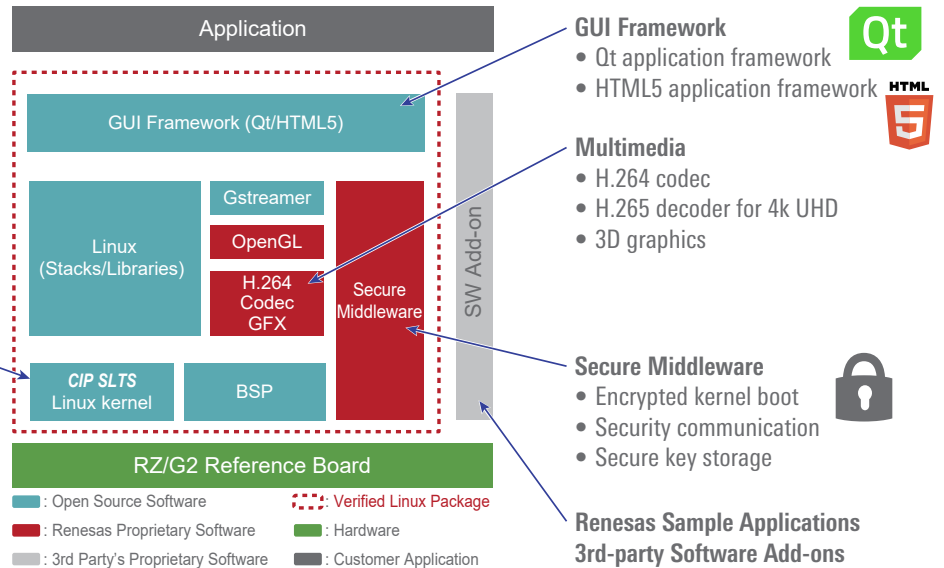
Application

GUI Framework (Qt/HTML5)

Linux
(Stacks/Libraries)

Gstreamer

OpenGL

H.264
Codec
GFX

Secure
Middleware

SW Add-on

CIP SLTS
Linux kernel

BSP

RZ/G2 Reference Board

: Open Source Software

: Verified Linux Package

: Renesas Proprietary Software

: Hardware

: 3rd Party's Proprietary Software

: Customer Application

GUI Framework
• Qt application framework
• HTML5 application framework

Qt

HTML 5

Multimedia
• H.264 codec
• H.265 decoder for 4k UHD
• 3D graphics

Secure Middleware
• Encrypted kernel boot
• Security communication
• Secure key storage

Renesas Sample Applications
3rd-party Software Add-ons